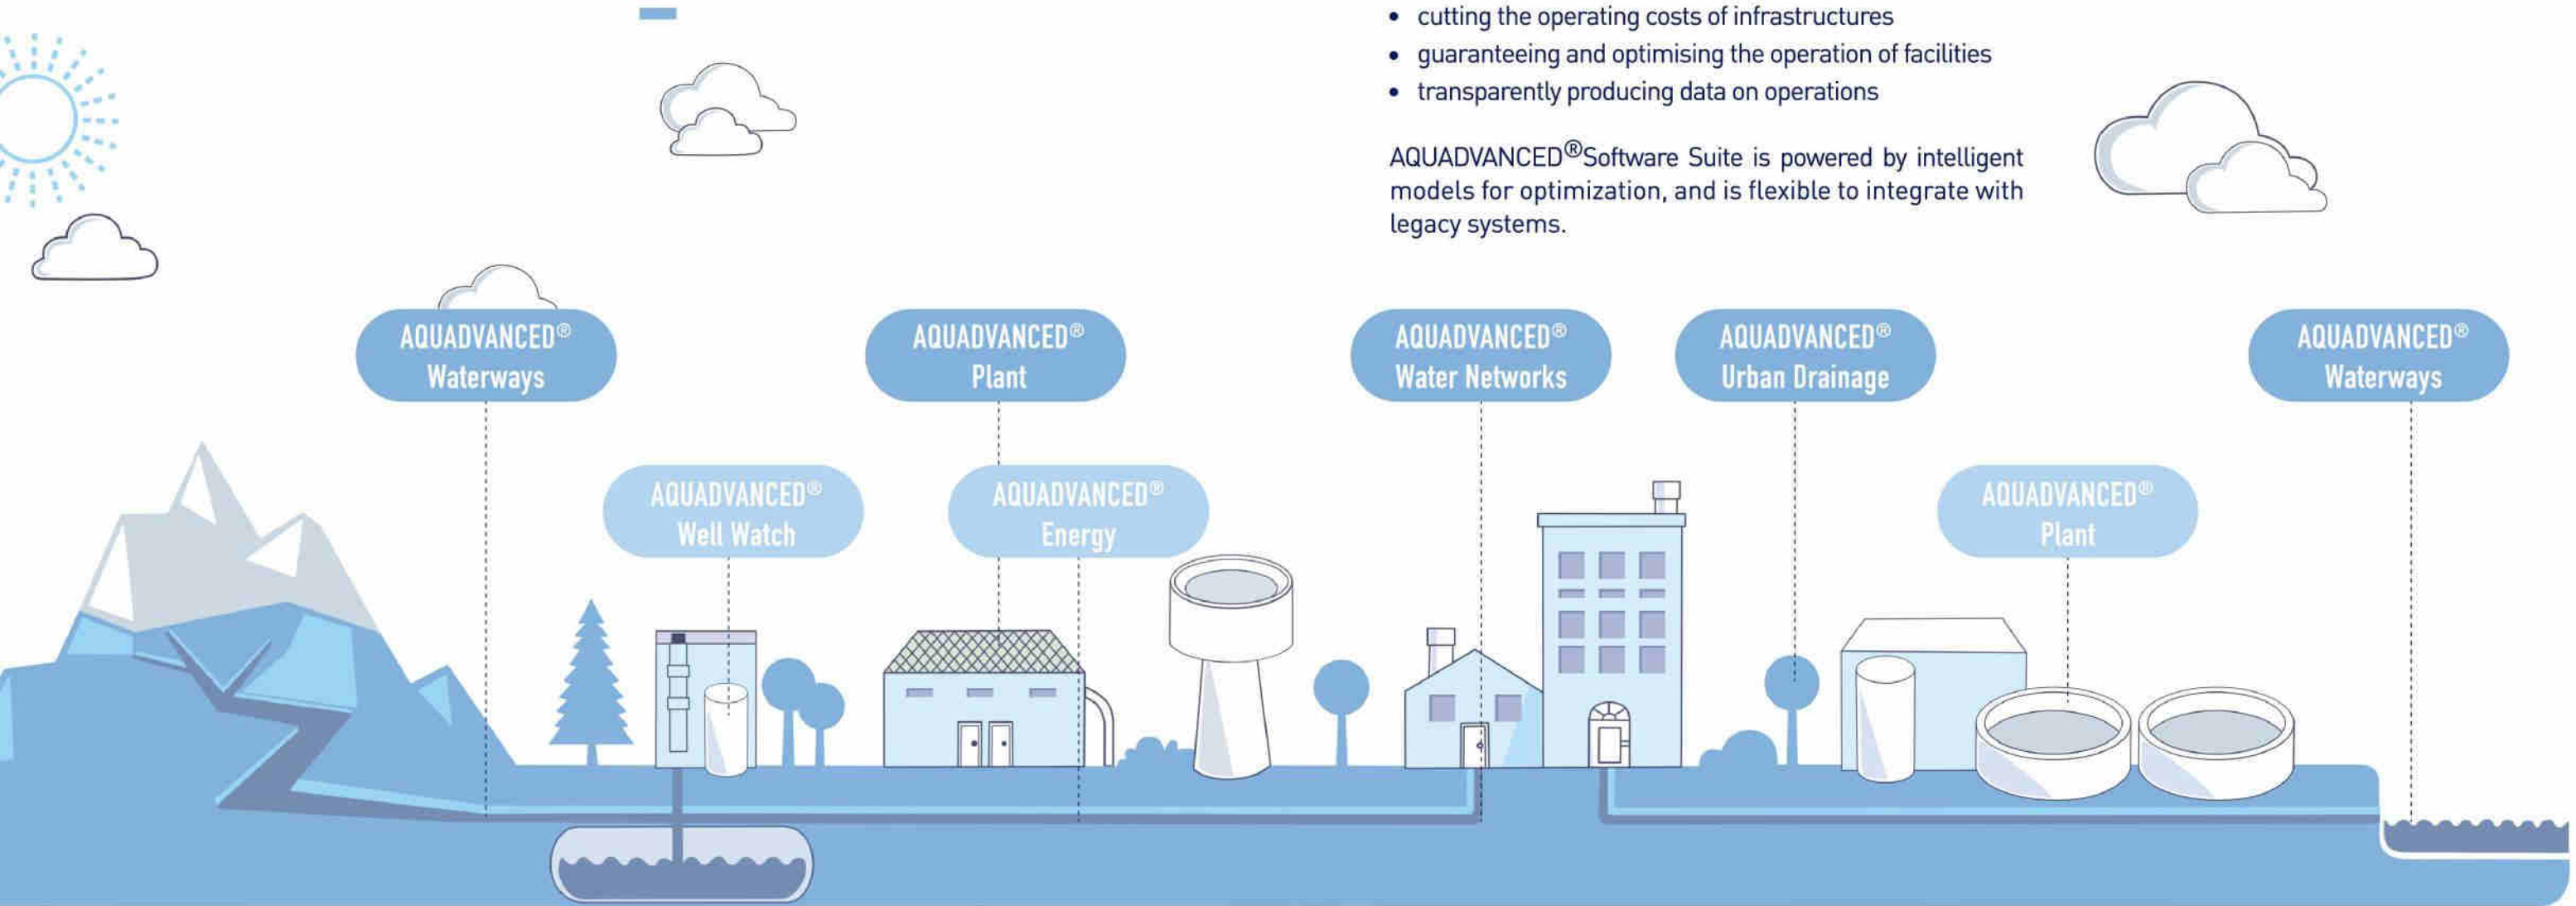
- cutting the operating costs of infrastructures
- guaranteeing and optimising the operation of facilities
- transparently producing data on operations

AQUADVANCED®Software Suite is powered by intelligent models for optimization, and is flexible to integrate with legacy systems.

AQUADVANCED® Waterways

AQUADVANCED® Plant

AQUADVANCED® Water Networks

AQUADVANCED® Urban Drainage

AQUADVANCED® Waterways

AQUADVANCED® Well Watch

AQUADVANCED® Energy

AQUADVANCED® Plant